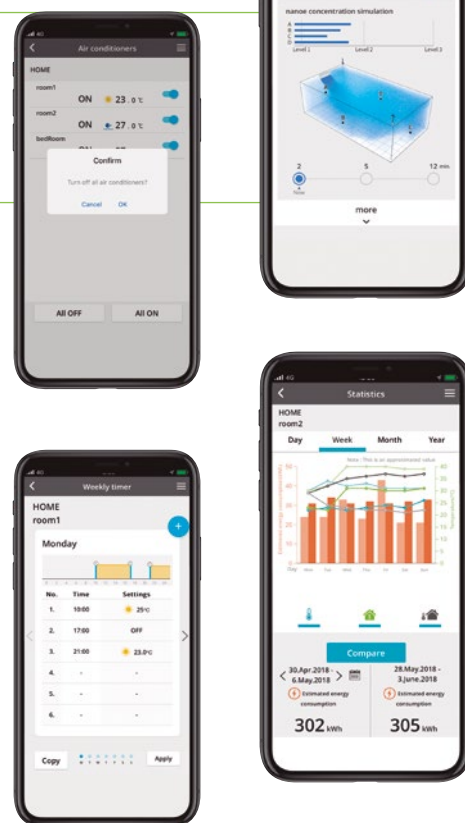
Air conditioners

HOME

room1

ON 23.0℃

room2

ON 27.0℃

bedRoom

Confirm

Turn off all air conditioners?

Cancel OK

All OFF

All ON

nanoe concentration simulation

A
B
C
D

Level 1 Level 2 Level 3

2 5 12 min

more

Statistics

HOME
room2

Day Week Month Year

Note: This is an approximated value

Sun Mon Tue Wed Thu Fri Sat

Compare

30.Apr.2018 - 6.May.2018

Estimated energy consumption

302 kWh

28.May.2018 - 3.June.2018

Estimated energy consumption

305 kWh

Weekly timer

HOME
room1

Monday

| No. | Time | Settings |
|---|---|---|
| 1. | 10:00 | 25℃ |
| 2. | 17:00 | OFF |
| 3. | 21:00 | 23.0℃ |
| 4. | - | - |
| 5. | - | - |
| 6. | - | - |

Copy

Apply